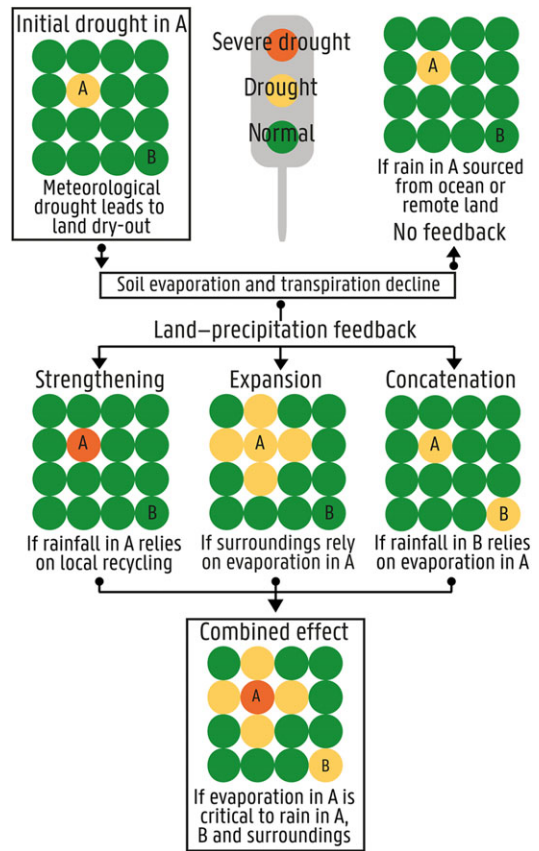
Initial drought in A

A

B

Meteorological drought leads to land dry-out

Severe drought

Drought

Normal

A

B

If rain in A sourced from ocean or remote land

No feedback

Soil evaporation and transpiration decline

Land–precipitation feedback

Strengthening

A

B

If rainfall in A relies on local recycling

Expansion

A

B

If surroundings rely on evaporation in A

Concatenation

A

B

If rainfall in B relies on evaporation in A

Combined effect

A

B

If evaporation in A is critical to rain in A, B and surroundings